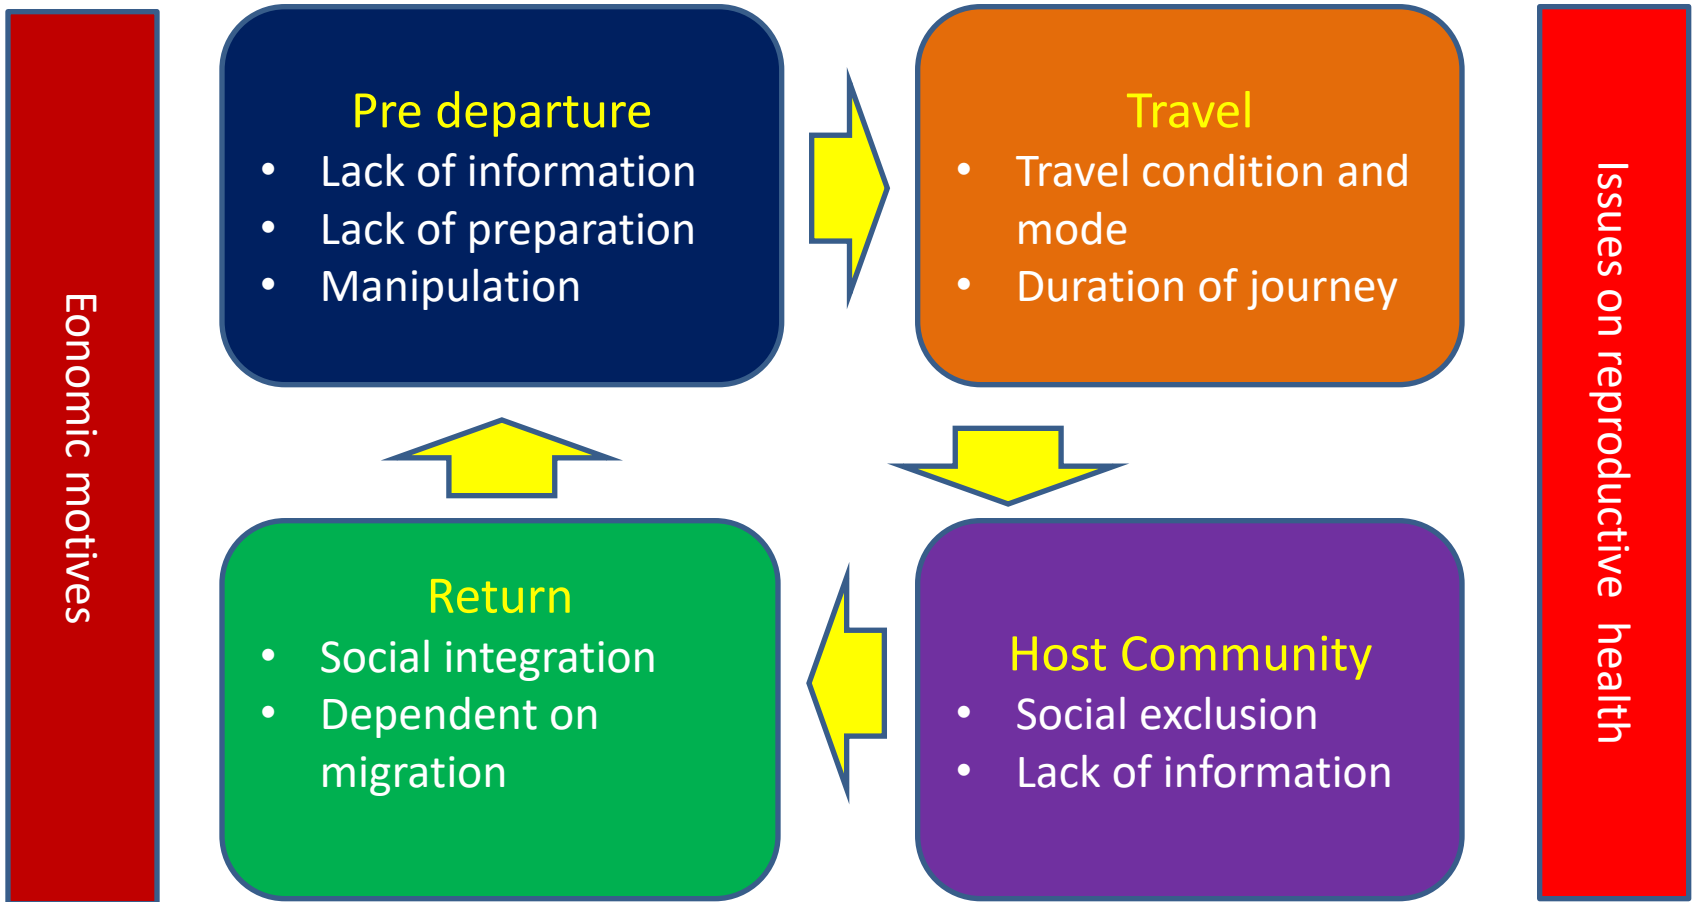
Eonomic motives

Pre departure
- Lack of information
- Lack of preparation
- Manipulation

Travel
- Travel condition and mode
- Duration of journey

Return
- Social integration
- Dependent on migration

Host Community
- Social exclusion
- Lack of information

Issues on reproductive health